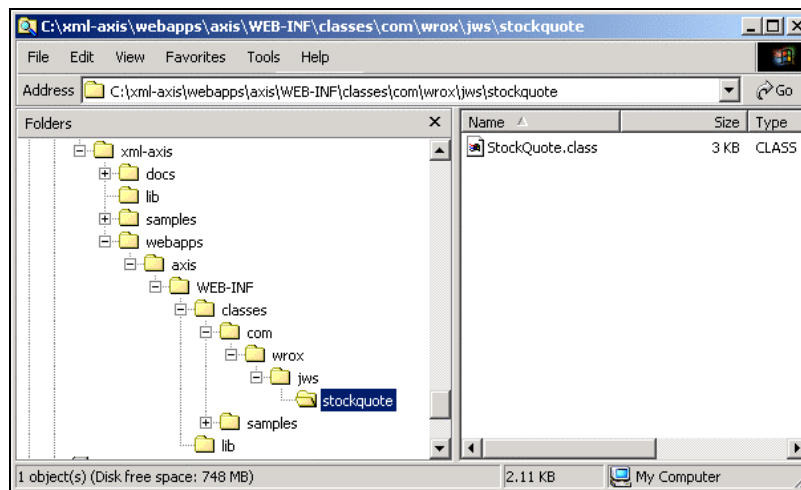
C:\xml-axis\webapps\axis\WEB-INF\classes\com\wrox\jws\stockquote

File Edit View Favorites Tools Help

Address C:\xml-axis\webapps\axis\WEB-INF\classes\com\wrox\jws\stockquote

Go

Folders

xml-axis
docs
lib
samples
webapps
axis
WEB-INF
classes
com
wrox
jws
stockquote
samples
lib

| Name | Size | Type |
|---|---|---|
| StockQuote.class | 3 KB | CLASS |

1 object(s) (Disk free space: 748 MB)

2.11 KB

My Computer